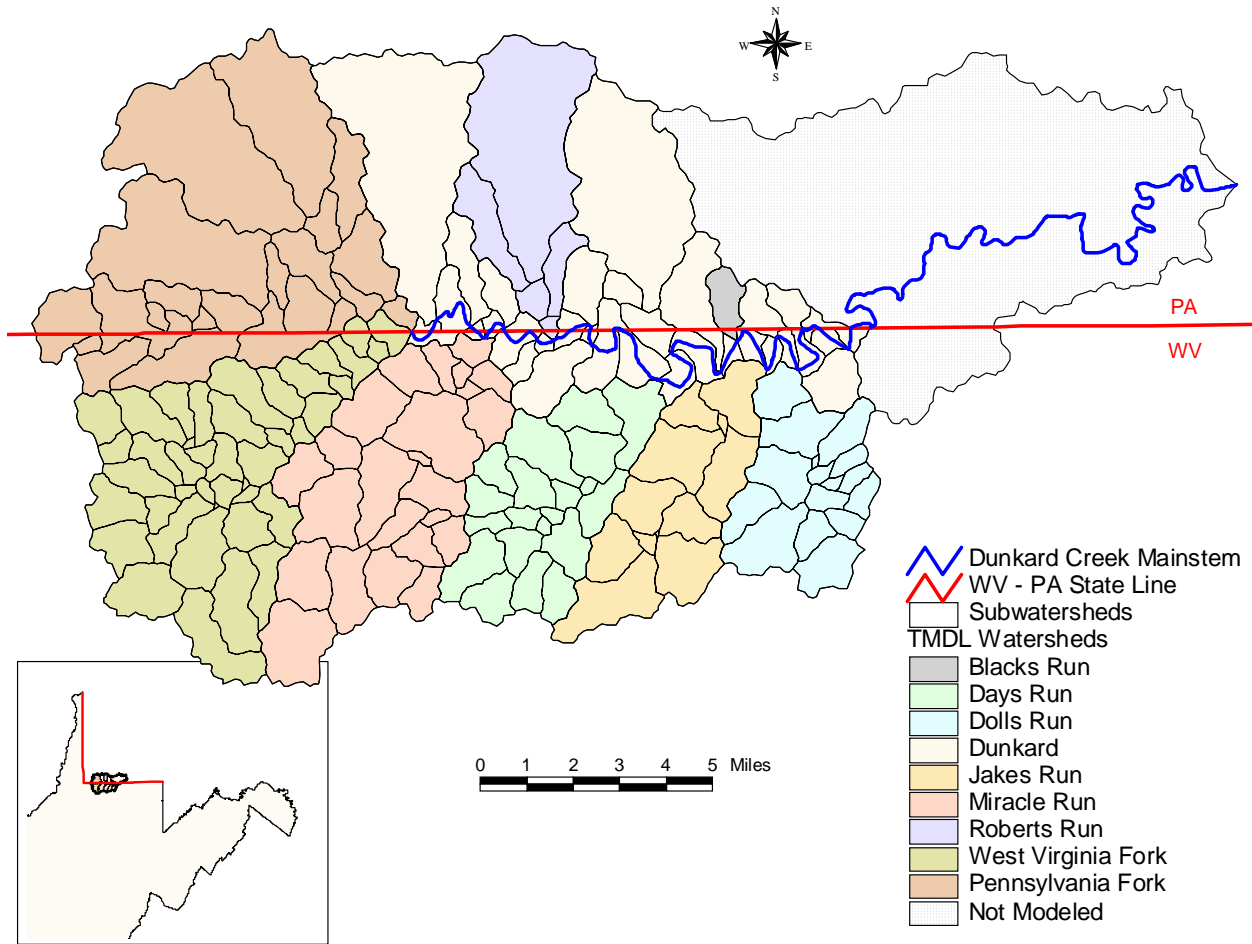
N
W E
S

PA
WV

Dunkard Creek Mainstem
WV - PA State Line
Subwatersheds
TMDL Watersheds
Blacks Run
Days Run
Dolls Run
Dunkard
Jakes Run
Miracle Run
Roberts Run
West Virginia Fork
Pennsylvania Fork
Not Modeled

0 1 2 3 4 5 Miles